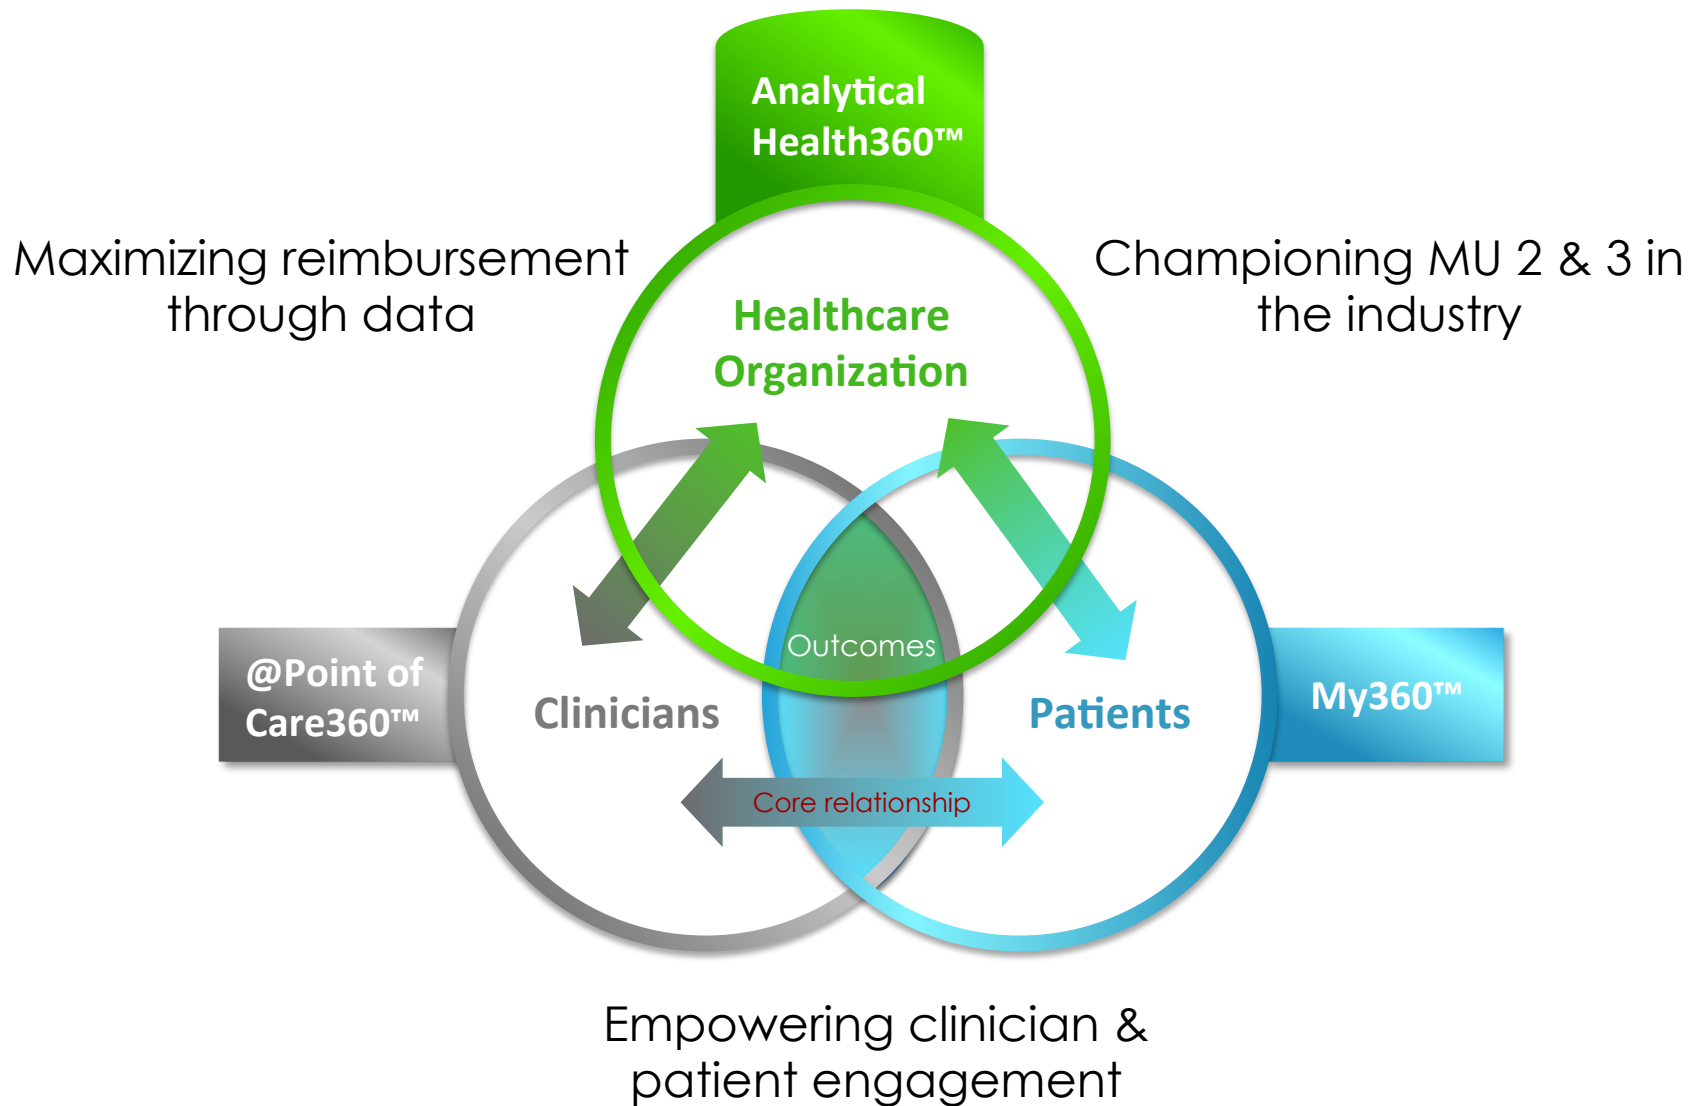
Analytical Health360™

Maximizing reimbursement through data

Championing MU 2 & 3 in the industry

Healthcare Organization

Outcomes

@Point of Care360™

Clinicians

Patients

My360™

Core relationship

Empowering clinician & patient engagement